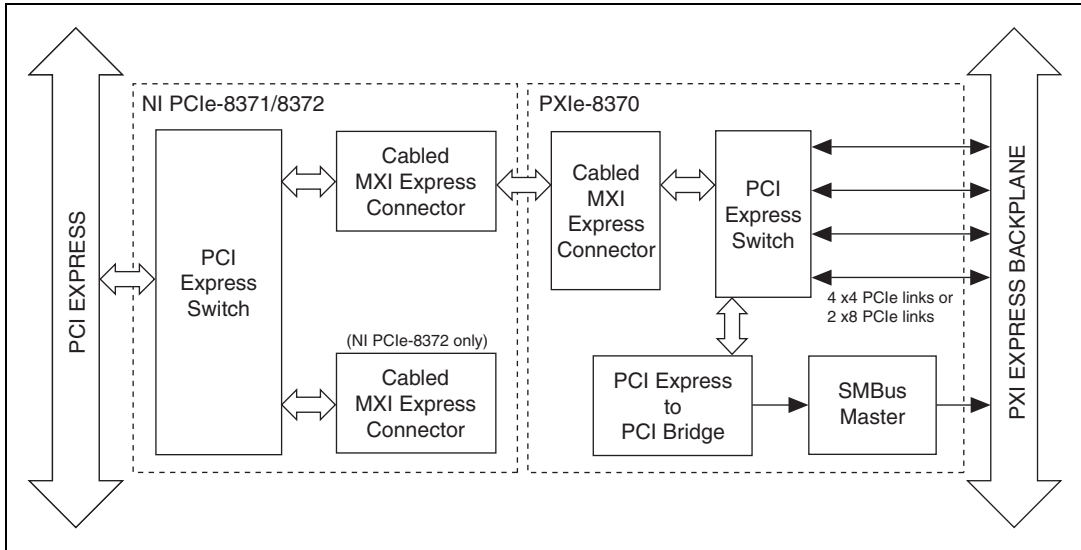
PCI EXPRESS

NI PCIe-8371/8372

PCI Express Switch

Cabled MXI Express Connector

(NI PCIe-8372 only)

Cabled MXI Express Connector

PXIe-8370

Cabled MXI Express Connector

PCI Express Switch

4 x4 PCIe links or 2 x8 PCIe links

PCI Express to PCI Bridge

SMBus Master

PXI EXPRESS BACKPLANE